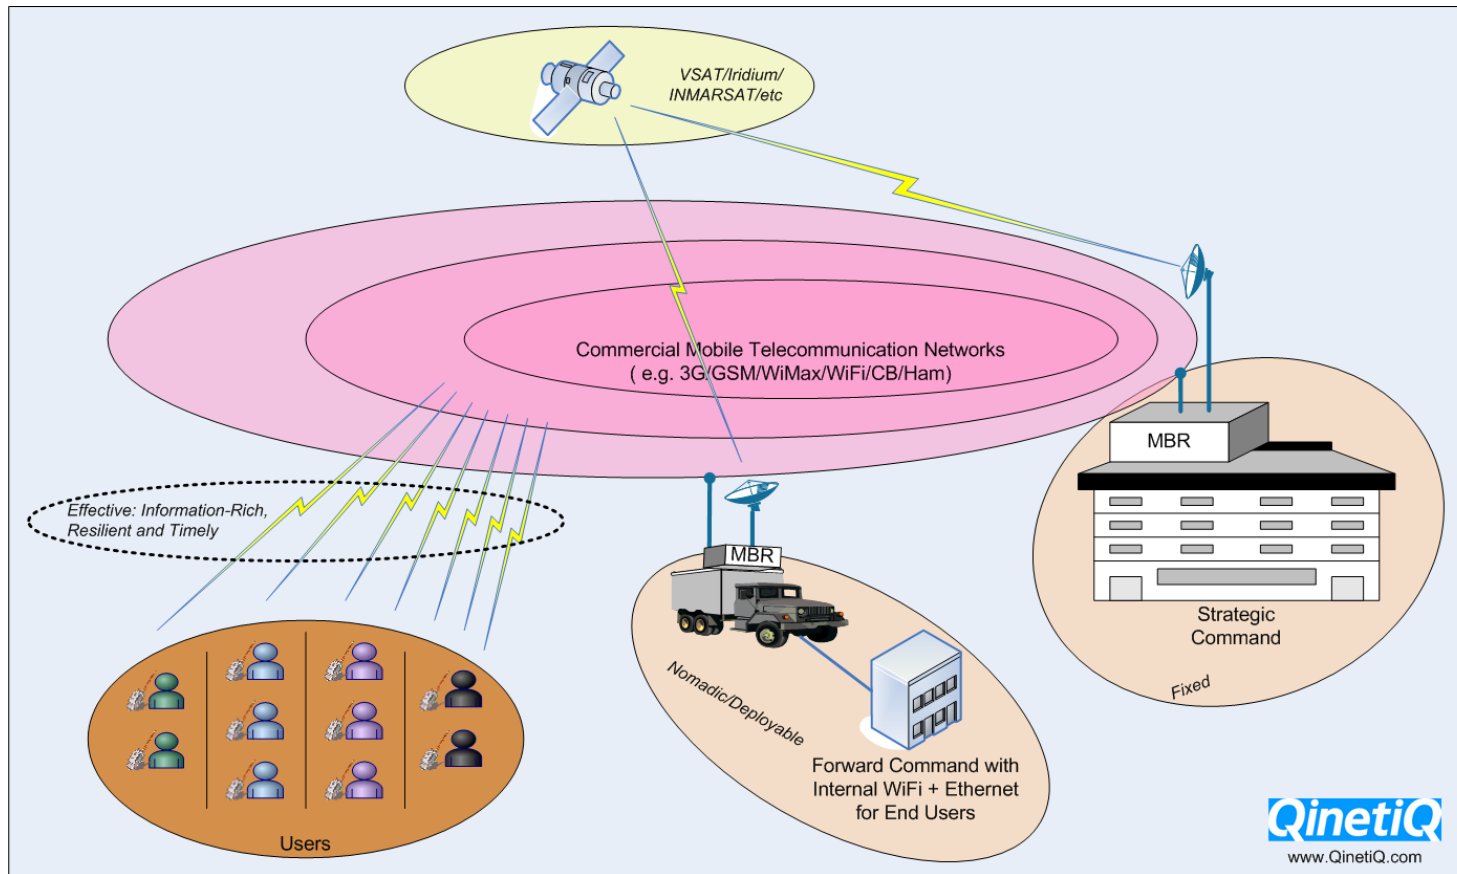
VSAT/Iridium/
INMARSAT/etc

Commercial Mobile Telecommunication Networks
( e.g. 3G/GSM/WiMax/WiFi/CB/Ham)

MBR

Effective: Information-Rich,
Resilient and Timely

MBR

Strategic
Command

Fixed

Nomadic/Deployable

Forward Command with
Internal WiFi + Ethernet
for End Users

Users

QinetiQ
www.QinetiQ.com